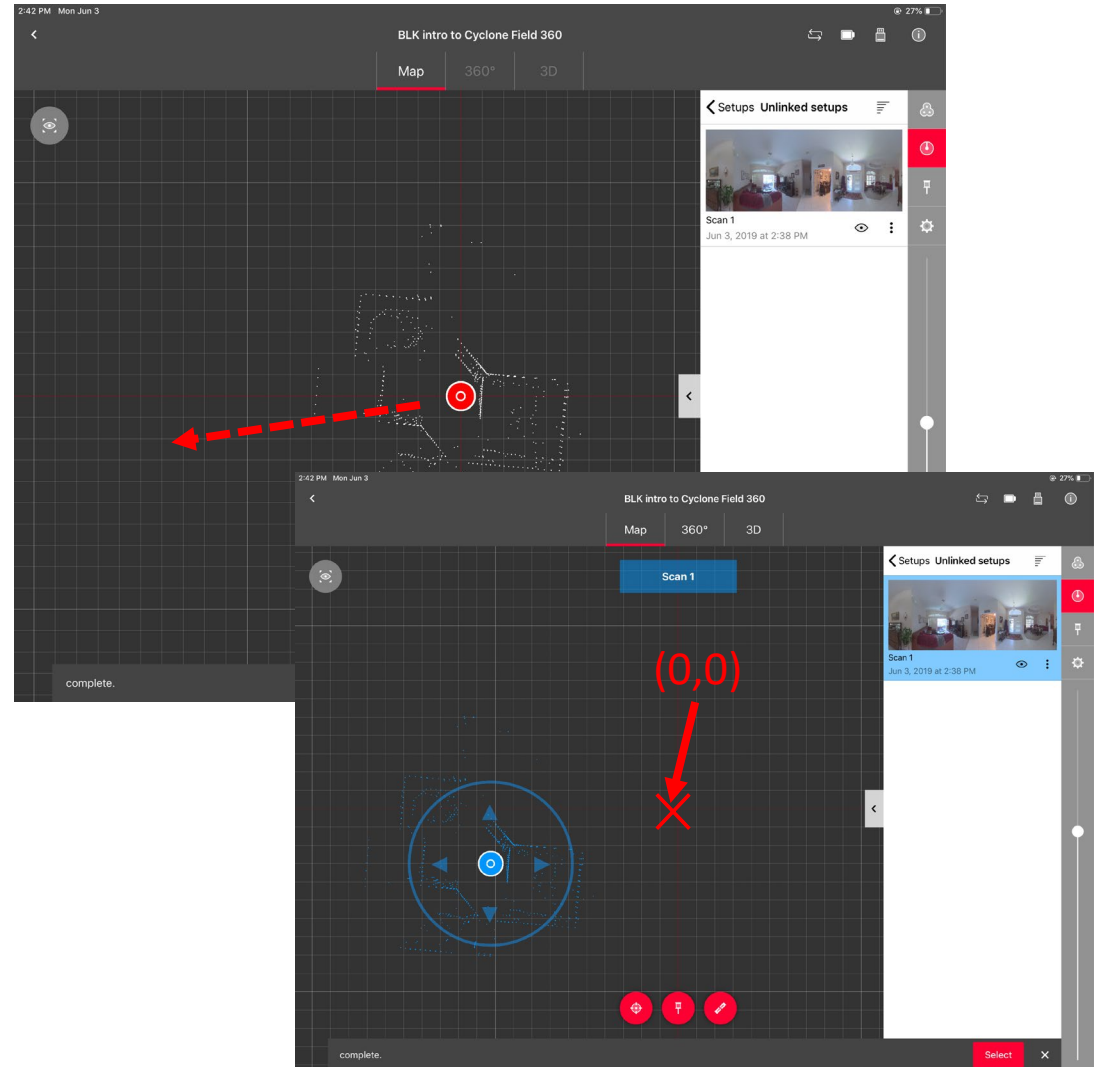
2:42 PM Mon Jun 3

27%

BLK intro to Cyclone Field 360

Map 360° 3D

Setups Unlinked setups

Scan 1
Jun 3, 2019 at 2:38 PM

complete.

2:42 PM Mon Jun 3

27%

BLK intro to Cyclone Field 360

Map 360° 3D

Scan 1

(0,0)

Setups Unlinked setups

Scan 1
Jun 3, 2019 at 2:38 PM

complete.

Select